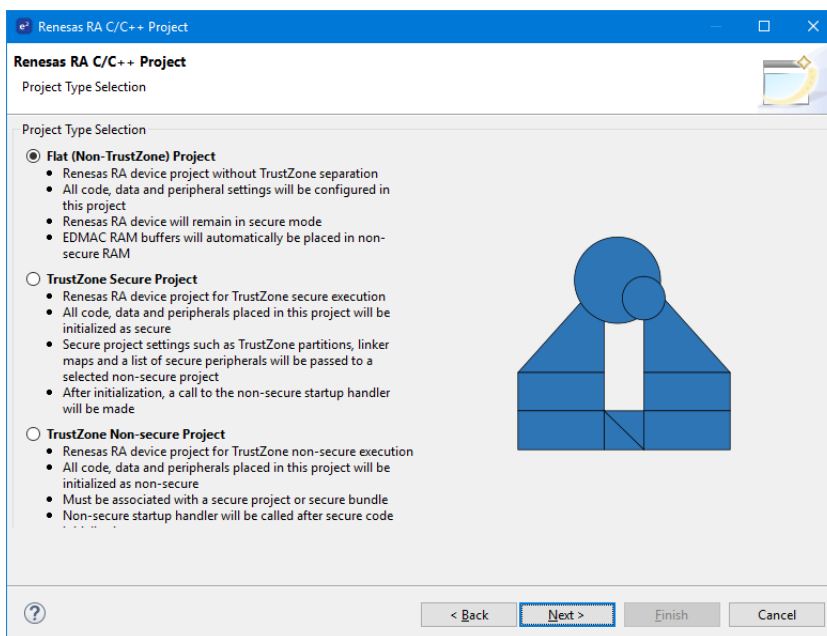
e² Renesas RA C/C++ Project

Renesas RA C/C++ Project
Project Type Selection

Project Type Selection

Flat (Non-TrustZone) Project
- Renesas RA device project without TrustZone separation
- All code, data and peripheral settings will be configured in this project
- Renesas RA device will remain in secure mode
- EDMAC RAM buffers will automatically be placed in non-secure RAM

TrustZone Secure Project
- Renesas RA device project for TrustZone secure execution
- All code, data and peripherals placed in this project will be initialized as secure
- Secure project settings such as TrustZone partitions, linker maps and a list of secure peripherals will be passed to a selected non-secure project
- After initialization, a call to the non-secure startup handler will be made

TrustZone Non-secure Project
- Renesas RA device project for TrustZone non-secure execution
- All code, data and peripherals placed in this project will be initialized as non-secure
- Must be associated with a secure project or secure bundle
- Non-secure startup handler will be called after secure code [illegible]

?

< Back Next > Finish Cancel